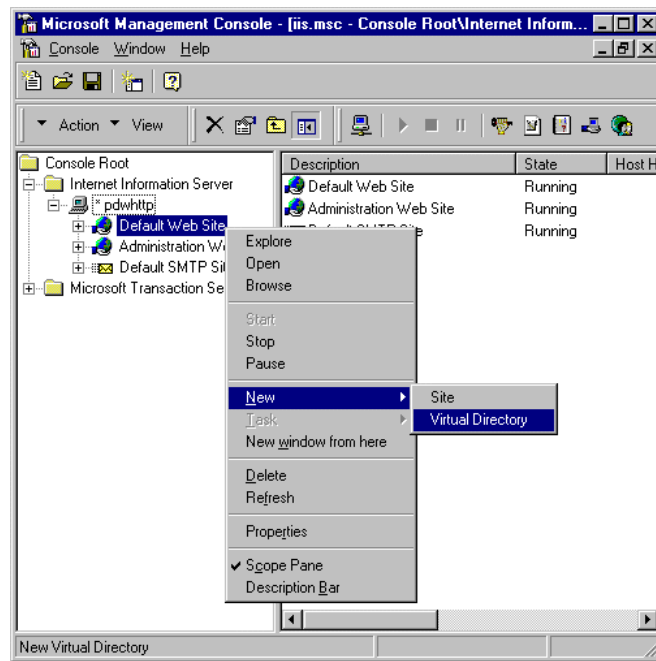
Microsoft Management Console - [iis.msc - Console Root\Internet Inform...

Console Window Help

Action View

Console Root
Internet Information Server
* pdwhttp
Default Web Site
Administration W
Default SMTP Sit
Microsoft Transaction Se

| Description | State | Host H |
|---|---|---|
| Default Web Site | Running | |
| Administration Web Site | Running | |
| Default SMTP Site | Running | |

Explore
Open
Browse
Start
Stop
Pause
New
Task
New window from here
Delete
Refresh
Properties
Scope Pane
Description Bar

Site
Virtual Directory

New Virtual Directory